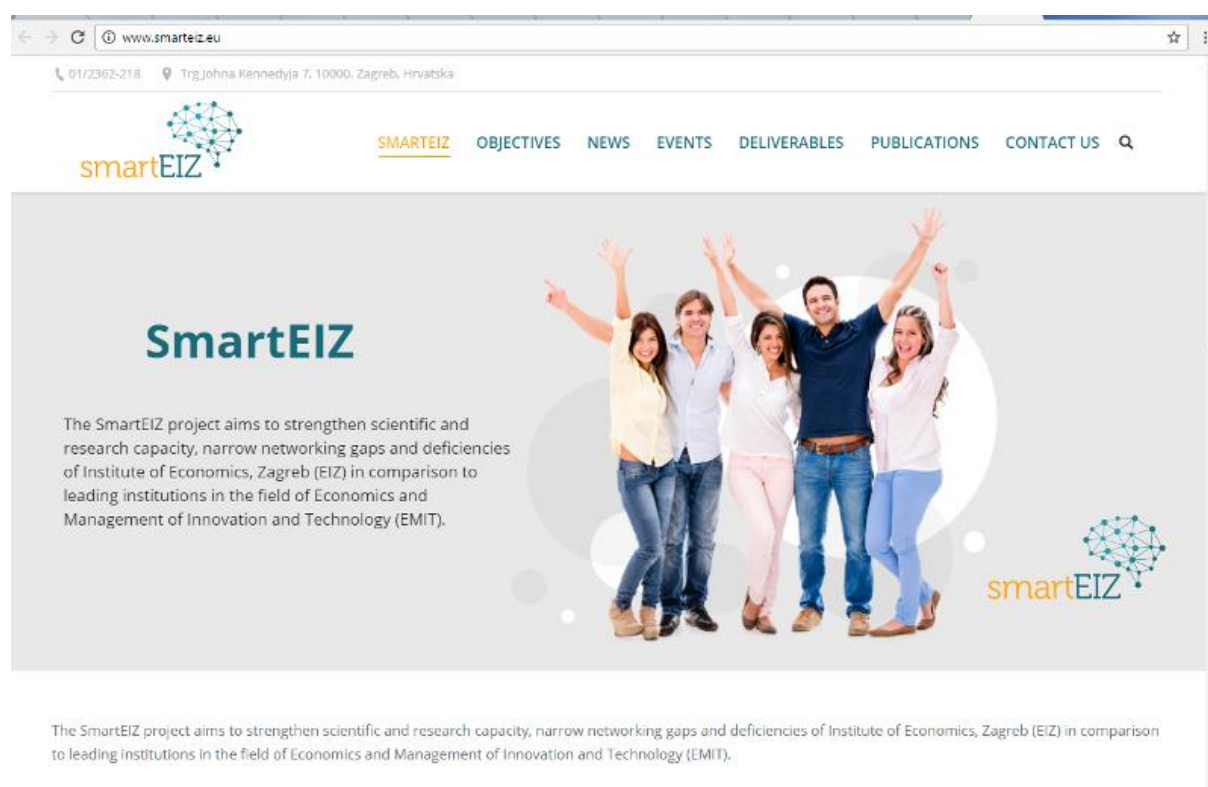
www.smarteiz.eu

01/2362-218 Trg Johna Kennedyja 7, 10000, Zagreb, Hrvatska

smartEIZ

SMARTEIZ OBJECTIVES NEWS EVENTS DELIVERABLES PUBLICATIONS CONTACT US

SmartEIZ

The SmartEIZ project aims to strengthen scientific and research capacity, narrow networking gaps and deficiencies of Institute of Economics, Zagreb (EIZ) in comparison to leading institutions in the field of Economics and Management of Innovation and Technology (EMIT).

smartEIZ

The SmartEIZ project aims to strengthen scientific and research capacity, narrow networking gaps and deficiencies of Institute of Economics, Zagreb (EIZ) in comparison to leading institutions in the field of Economics and Management of Innovation and Technology (EMIT).